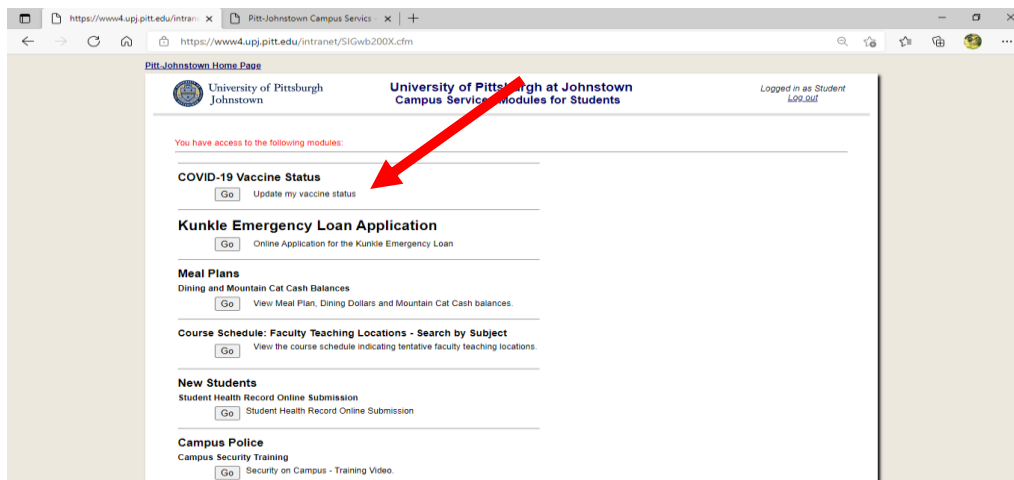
https://www4.upj.pitt.edu/intran ✕ | Pitt-Johnstown Campus Servics ✕ | +

https://www4.upj.pitt.edu/intranet/SIGwb200X.cfm

Pitt-Johnstown Home Page

University of Pittsburgh Johnstown

University of Pitts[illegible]gh at Johnstown
Campus Service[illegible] Modules for Students

Logged in as Student
Log out

You have access to the following modules:

COVID-19 Vaccine Status
Go Update my vaccine status

Kunkle Emergency Loan Application
Go Online Application for the Kunkle Emergency Loan

Meal Plans
Dining and Mountain Cat Cash Balances
Go View Meal Plan, Dining Dollars and Mountain Cat Cash balances.

Course Schedule: Faculty Teaching Locations - Search by Subject
Go View the course schedule indicating tentative faculty teaching locations.

New Students
Student Health Record Online Submission
Go Student Health Record Online Submission

Campus Police
Campus Security Training
Go Security on Campus - Training Video.